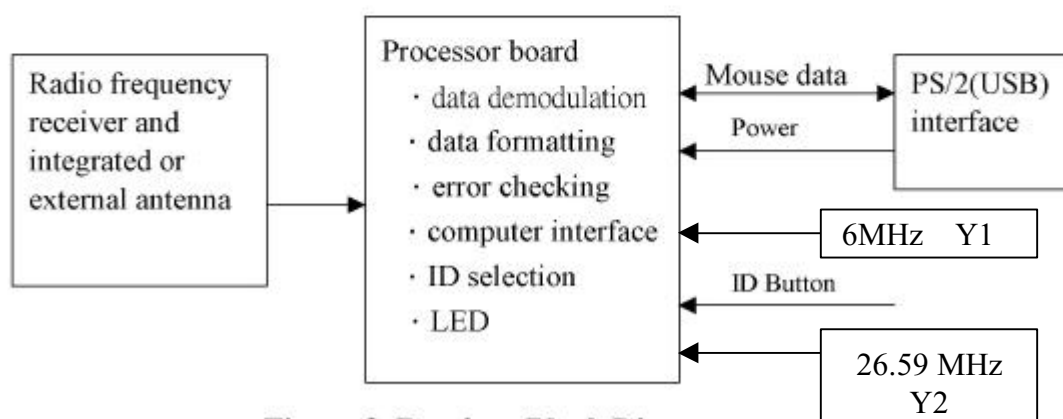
Radio frequency receiver and integrated or external antenna

Processor board
· data demodulation
· data formatting
· error checking
· computer interface
· ID selection
· LED

Mouse data

Power

PS/2(USB) interface

6MHz Y1

ID Button

26.59 MHz Y2

Figure 3 Receiver Block Diagram